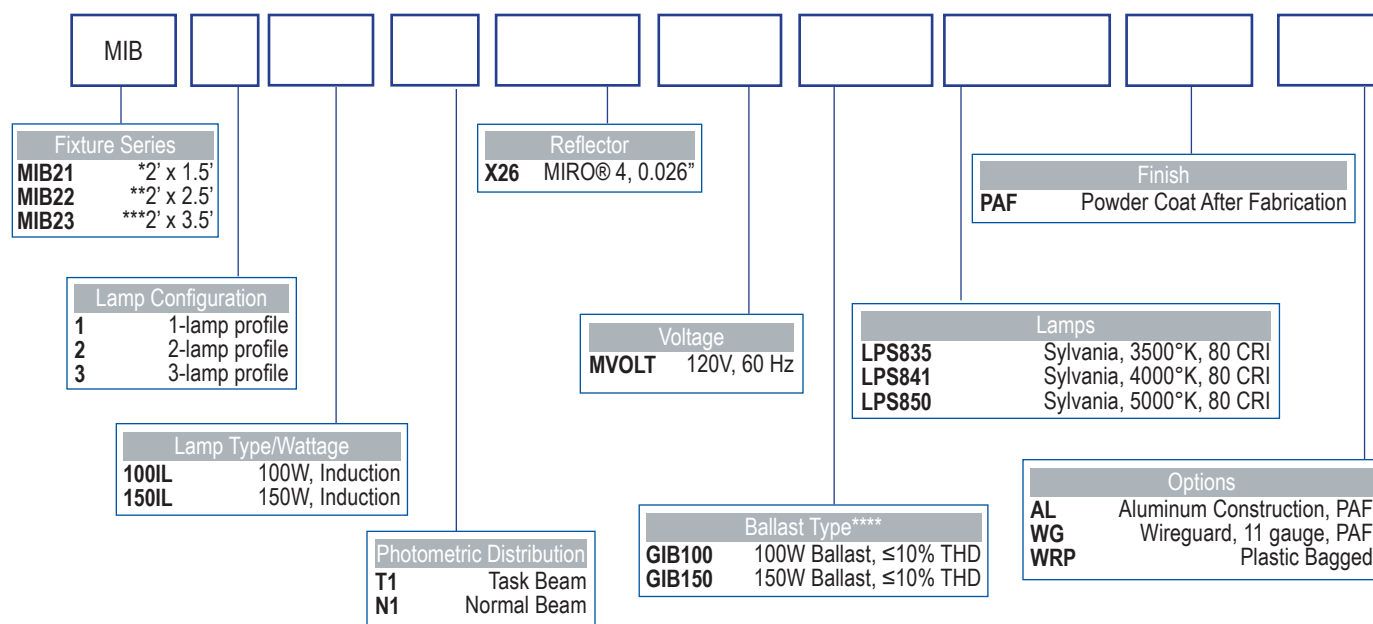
MIB

Fixture Series
MIB21 *2' x 1.5'
MIB22 **2' x 2.5'
MIB23 ***2' x 3.5'

Lamp Configuration
1 1-lamp profile
2 2-lamp profile
3 3-lamp profile

Lamp Type/Wattage
100IL 100W, Induction
150IL 150W, Induction

Photometric Distribution
T1 Task Beam
N1 Normal Beam

Reflector
X26 MIRO® 4, 0.026"

Voltage
MVOLT 120V, 60 Hz

Ballast Type****
GIB100 100W Ballast, ≤10% THD
GIB150 150W Ballast, ≤10% THD

Lamps
LPS835 Sylvania, 3500°K, 80 CRI
LPS841 Sylvania, 4000°K, 80 CRI
LPS850 Sylvania, 5000°K, 80 CRI

Finish
PAF Powder Coat After Fabrication

Options
AL Aluminum Construction, PAF
WG Wireguard, 11 gauge, PAF
WRP Plastic Bagged